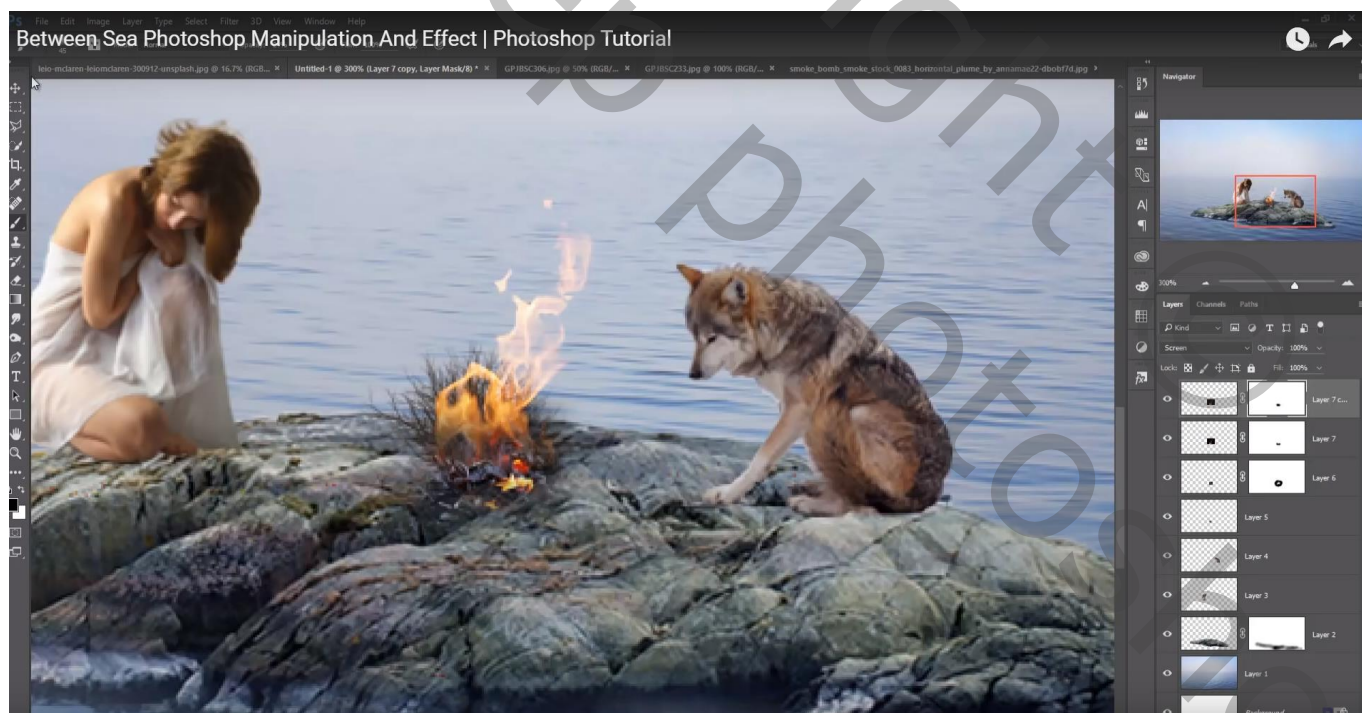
File Edit Image Layer Type Select Filter 3D View Window Help

Between Sea Photoshop Manipulation And Effect | Photoshop Tutorial

leio-mclaren-leiomclaren-300912-unsplash.jpg @ 16.7% (RGB... × Untitled-1 @ 300% (Layer 7 copy, Layer Mask/8) * × GPJBSC306.jpg @ 50% (RGB/... × GPJBSC233.jpg @ 100% (RGB/... × smoke_bomb_smoke_stock_0083_horizontal_plume_by_annamae22-dbobf7d.jpg

Navigator

300%

Layers Channels Paths

Kind

Screen

Opacity: 100%

Lock:

Fill: 100%

Layer 7 c...

Layer 7

Layer 6

Layer 5

Layer 4

Layer 3

Layer 2

Layer 1

Background